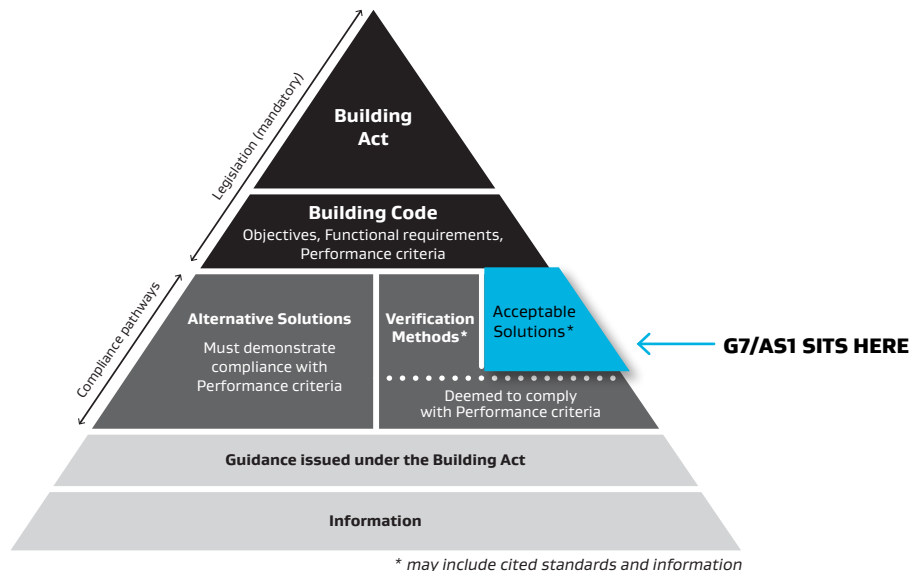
Legislation (mandatory)

Building Act

Building Code
Objectives, Functional requirements, Performance criteria

Compliance pathways

Alternative Solutions
Must demonstrate compliance with Performance criteria

Verification Methods*

Acceptable Solutions*

G7/AS1 SITS HERE

Deemed to comply with Performance criteria

Guidance issued under the Building Act

Information

* may include cited standards and information